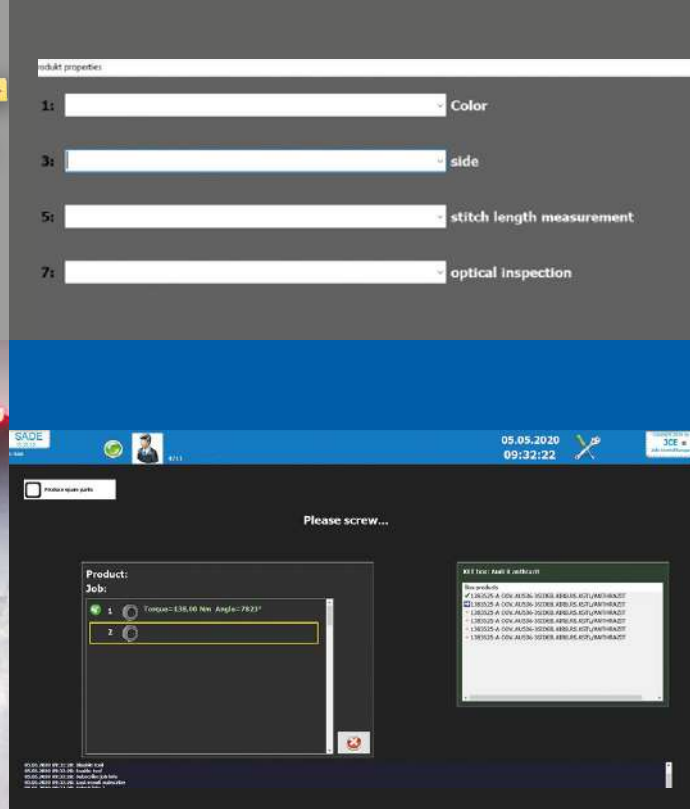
rodukt properties

1: Color

3: side

5: stitch length measurement

7: optical inspection

SADE

05.05.2020
09:32:22

JCE

Produce spare parts

Please screw...

Product:
Job:

1 Torque=138,00 Nm Angle=7823°

2

Kit list: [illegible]

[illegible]
1383525-A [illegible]
1383525-A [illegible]
1383525-A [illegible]
1383525-A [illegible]
1383525-A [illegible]
1383525-A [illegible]
1383525-A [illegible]

05.05.2020 09:32:20 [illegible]
05.05.2020 09:32:20 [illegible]
05.05.2020 09:32:20 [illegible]
05.05.2020 09:32:20 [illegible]